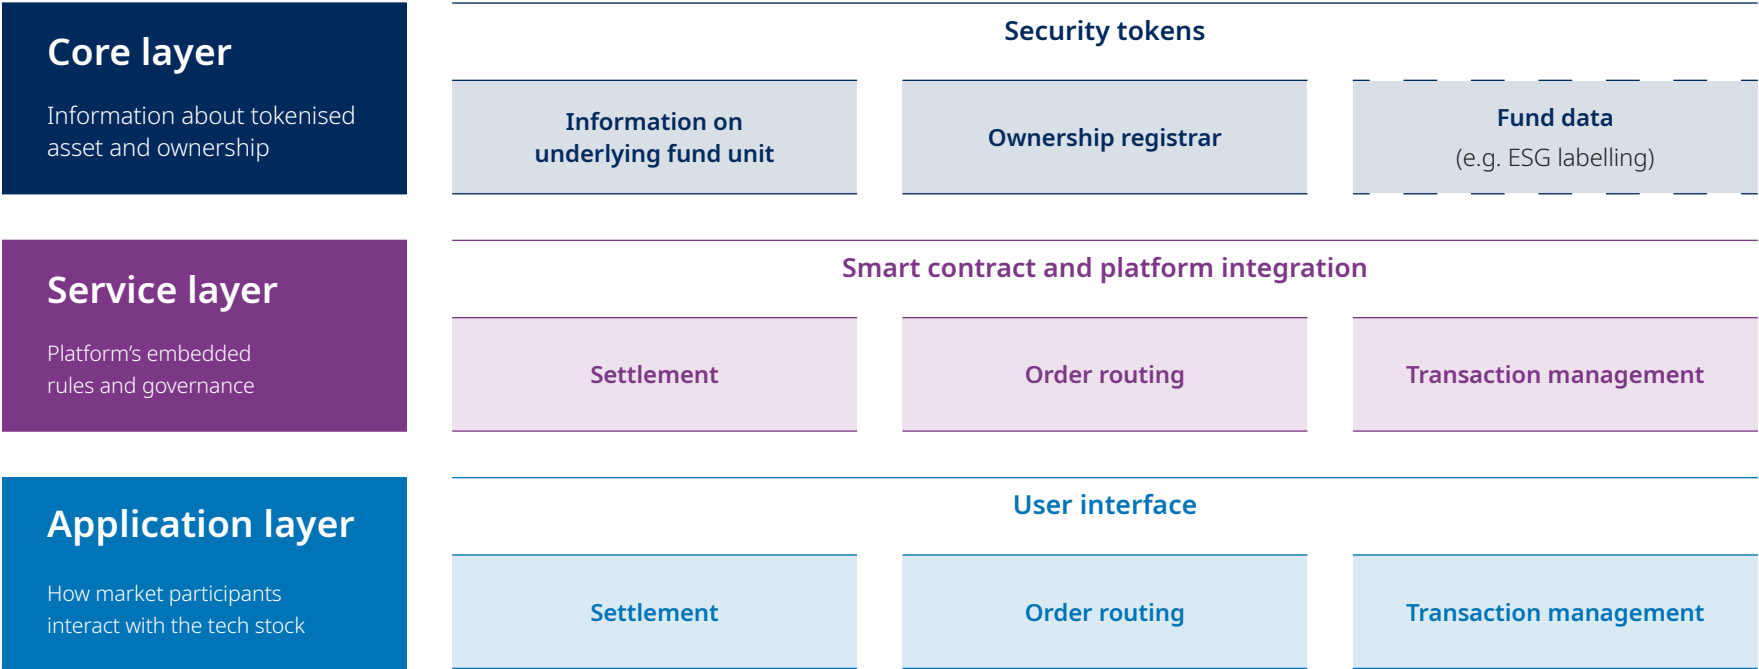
Core layer

Information about tokenised asset and ownership

Security tokens

Information on underlying fund unit

Ownership registrar

Fund data
(e.g. ESG labelling)

Service layer

Platform's embedded rules and governance

Smart contract and platform integration

Settlement

Order routing

Transaction management

Application layer

How market participants interact with the tech stock

User interface

Settlement

Order routing

Transaction management